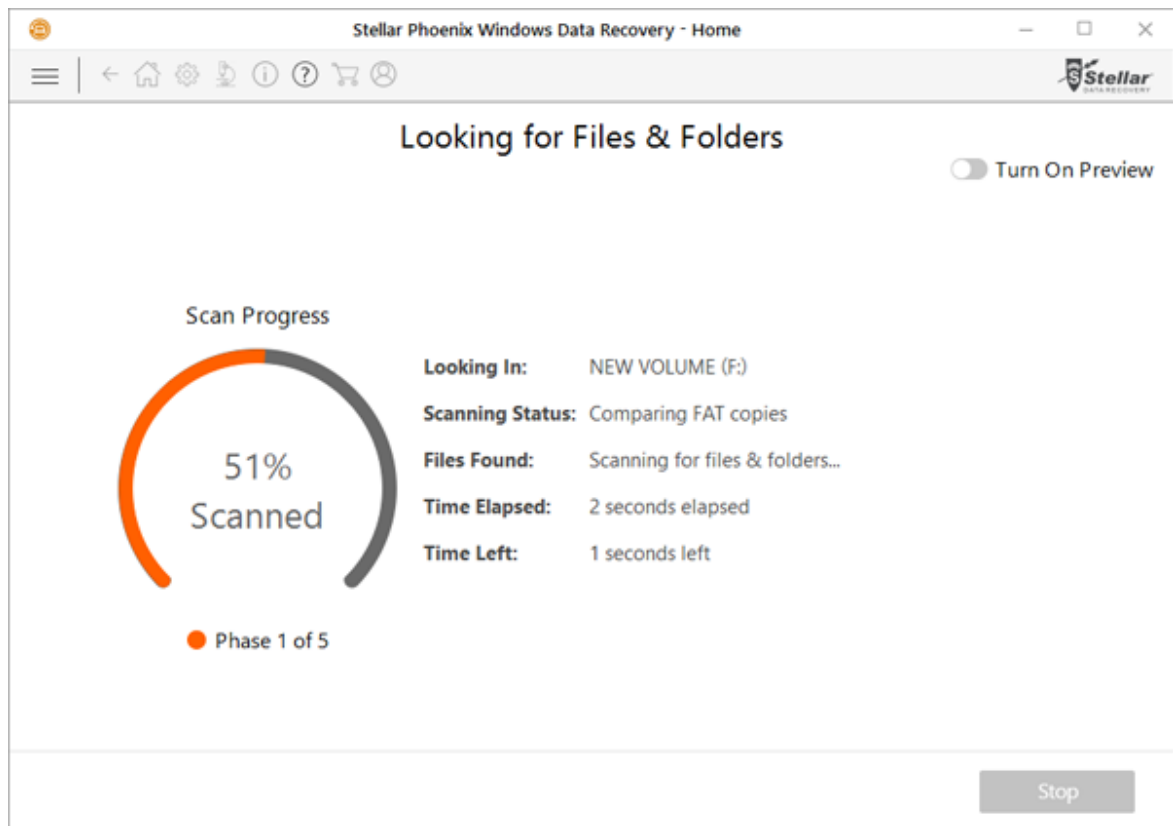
Stellar Phoenix Windows Data Recovery - Home

Stellar DATA RECOVERY

Looking for Files & Folders

Turn On Preview

Scan Progress

51%
Scanned

Phase 1 of 5

| Looking In: | NEW VOLUME (F:) |
|---|---|
| Scanning Status: | Comparing FAT copies |
| Files Found: | Scanning for files & folders... |
| Time Elapsed: | 2 seconds elapsed |
| Time Left: | 1 seconds left |

Stop